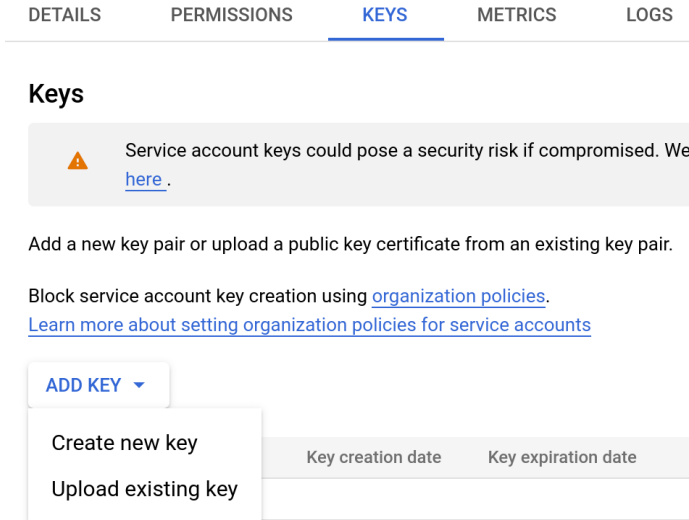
DETAILS PERMISSIONS KEYS METRICS LOGS

Keys

Service account keys could pose a security risk if compromised. We
here .

Add a new key pair or upload a public key certificate from an existing key pair.

Block service account key creation using organization policies.
Learn more about setting organization policies for service accounts

ADD KEY

Create new key
Upload existing key

Key creation date Key expiration date